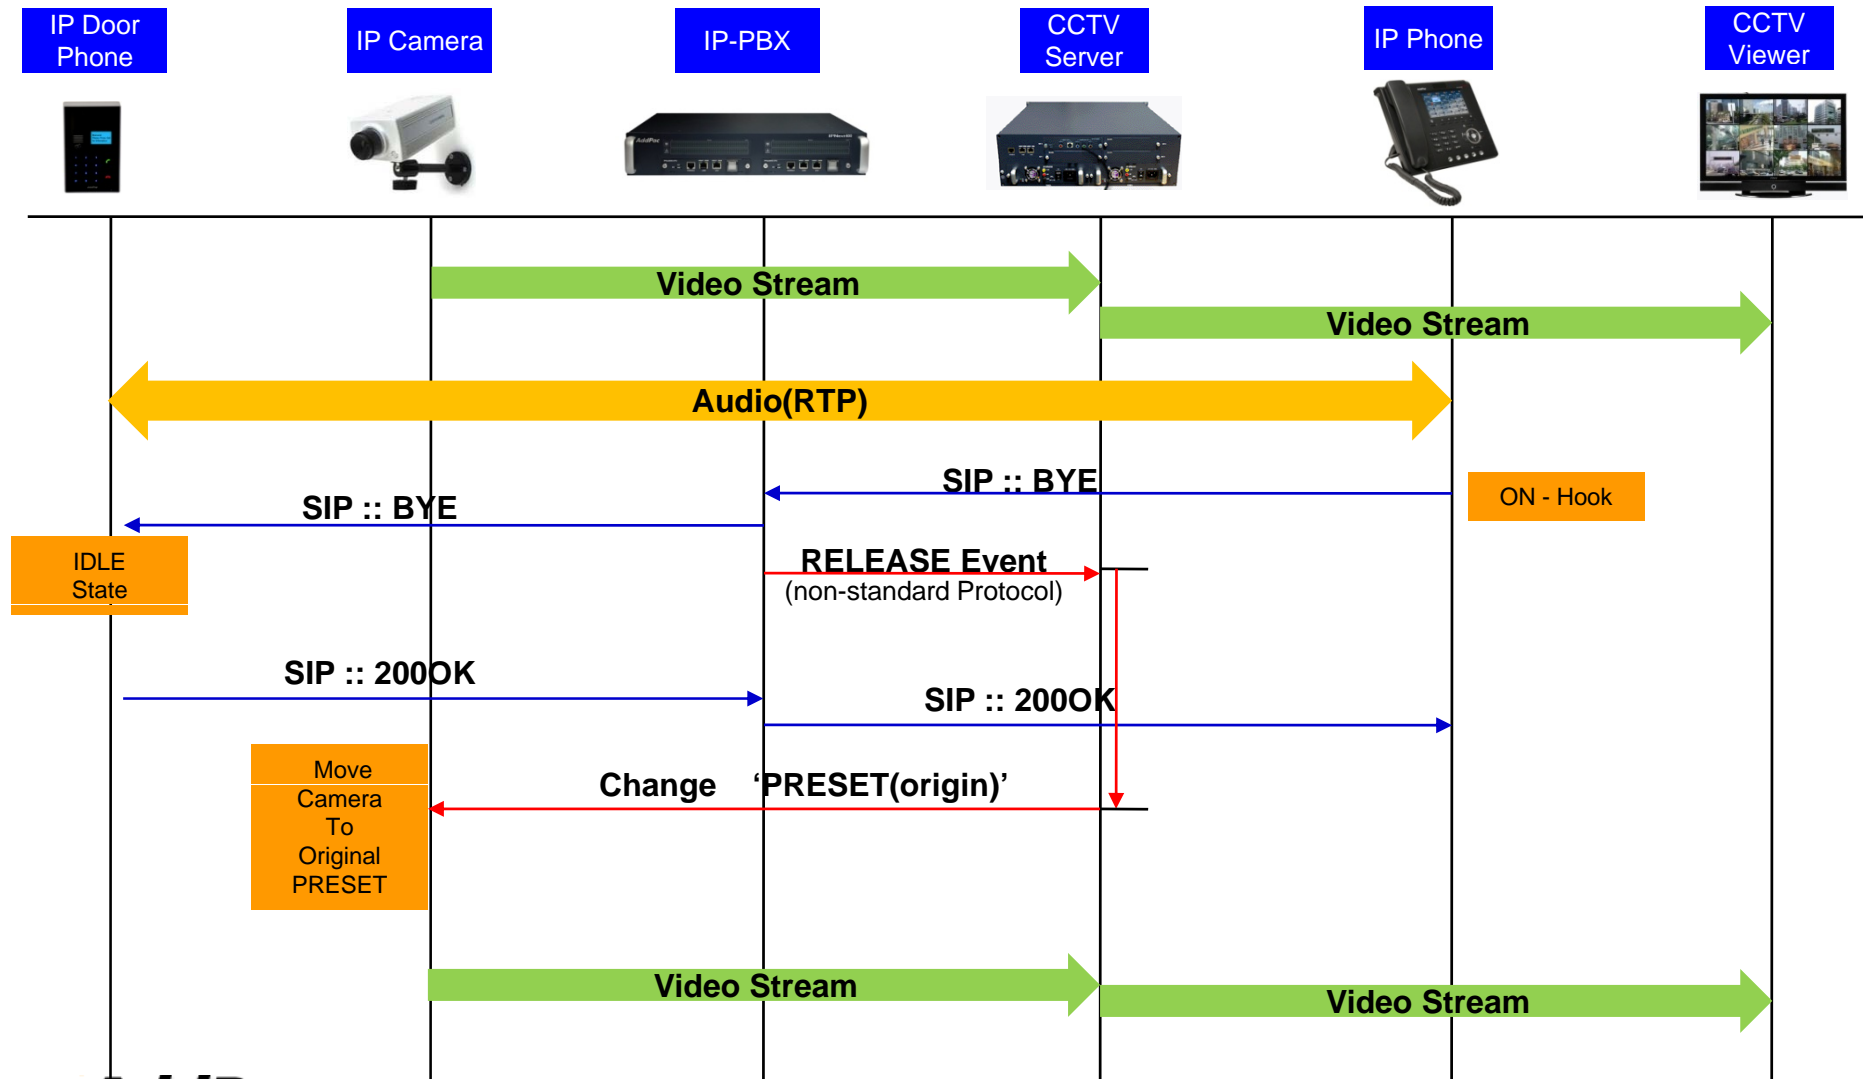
IP Door Phone

IP Camera

IP-PBX

CCTV Server

IP Phone

CCTV Viewer

Video Stream

Video Stream

Audio(RTP)

SIP :: BYE

ON - Hook

SIP :: BYE

IDLE State

RELEASE Event
(non-standard Protocol)

SIP :: 200OK

SIP :: 200OK

Move Camera To Original PRESET

Change 'PRESET(origin)'

Video Stream

Video Stream